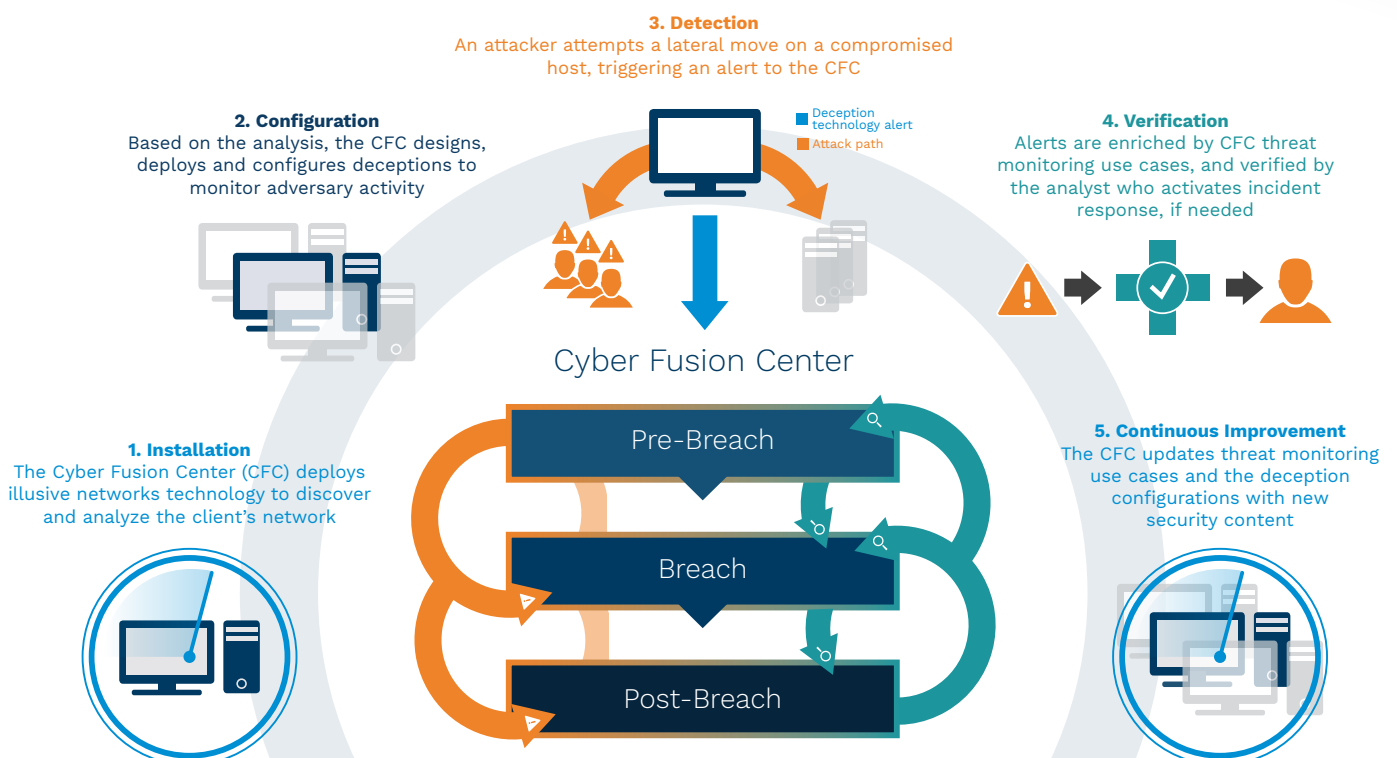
3. Detection
An attacker attempts a lateral move on a compromised host, triggering an alert to the CFC

2. Configuration
Based on the analysis, the CFC designs, deploys and configures deceptions to monitor adversary activity

Deception technology alert
Attack path

4. Verification
Alerts are enriched by CFC threat monitoring use cases, and verified by the analyst who activates incident response, if needed

Cyber Fusion Center

1. Installation
The Cyber Fusion Center (CFC) deploys illusive networks technology to discover and analyze the client's network

Pre-Breach

Breach

Post-Breach

5. Continuous Improvement
The CFC updates threat monitoring use cases and the deception configurations with new security content